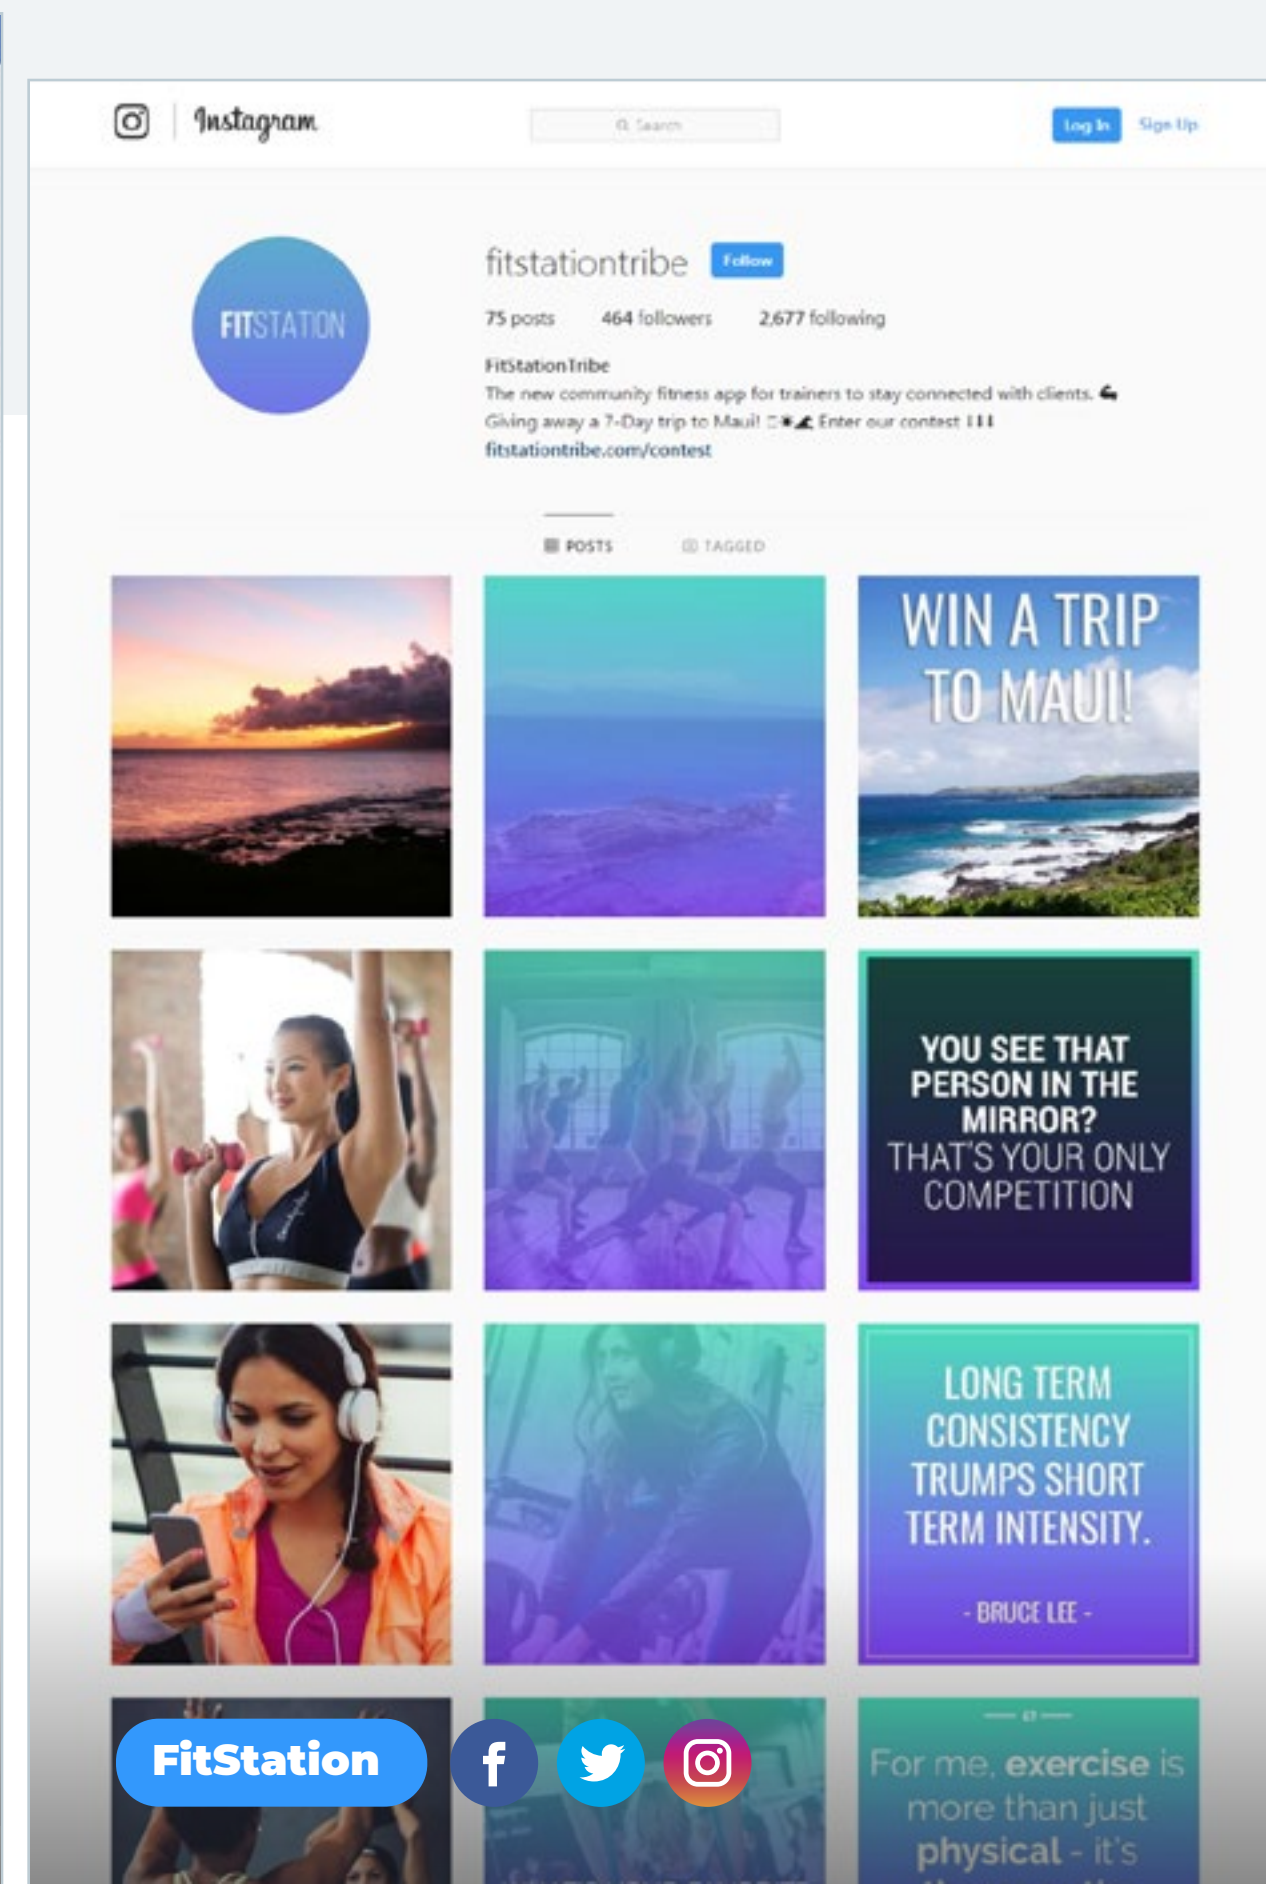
Instagram

Search

Log In Sign Up

FITSTATION

fitstationtribe Follow

75 posts 464 followers 2,677 following

FitStationTribe
The new community fitness app for trainers to stay connected with clients.
Giving away a 7-Day trip to Maui! Enter our contest !!!
fitstationtribe.com/contest

POSTS TAGGED

WIN A TRIP TO MAUI!

YOU SEE THAT PERSON IN THE MIRROR? THAT'S YOUR ONLY COMPETITION

LONG TERM CONSISTENCY TRUMPS SHORT TERM INTENSITY.

- BRUCE LEE -

FitStation

For me, exercise is more than just physical - it's